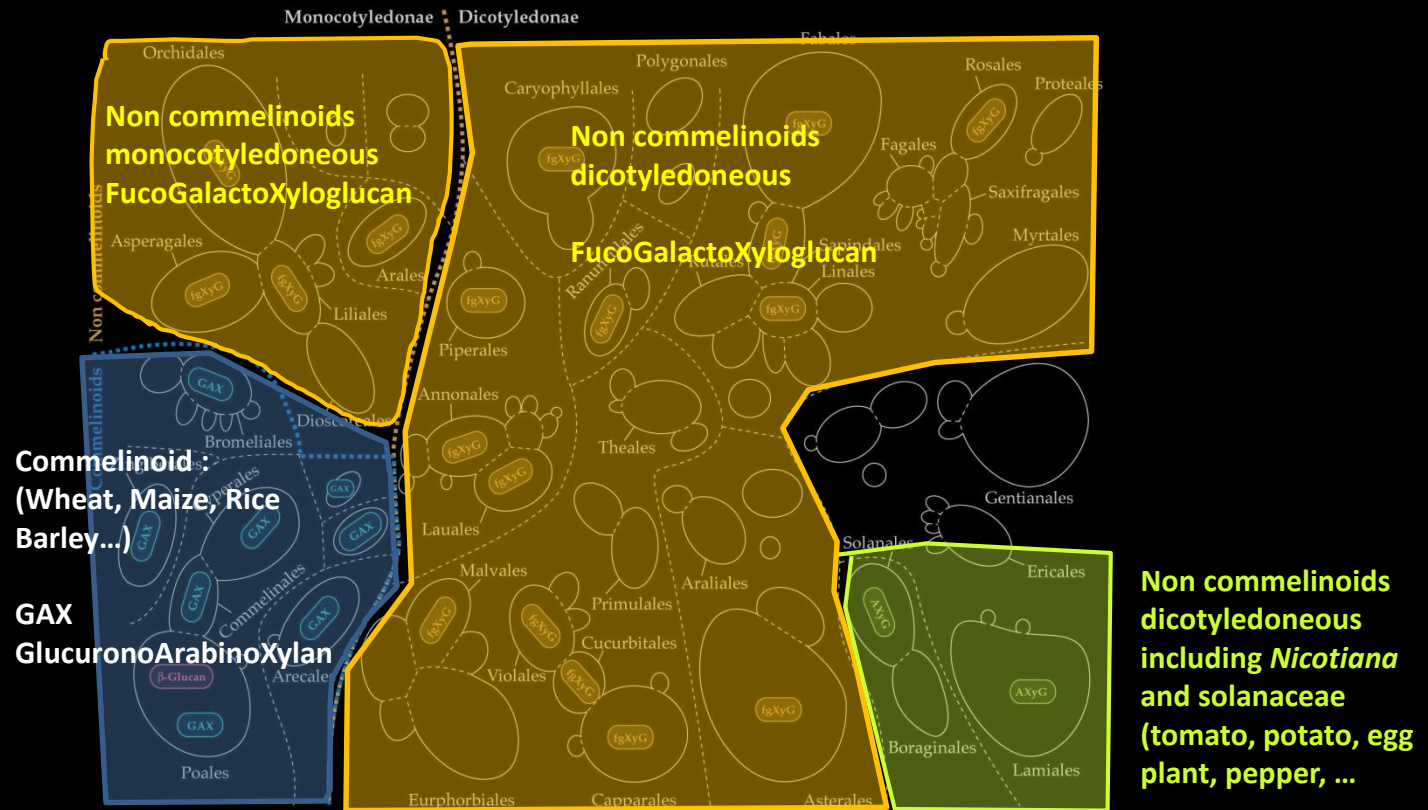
Monocotyledonae Dicotyledonae

Orchidales

Non commelinoids monocotyledoneous FucoGalactoXyloglucan

Asperagales

fgXyG

fgXyG

fgXyG

Arales

Liliales

Non commelinoids

Fabales

Polygonales

Caryophyllales

fgXyG

Non commelinoids dicotyledoneous

FucoGalactoXyloglucan

Rosales

fgXyG

Proteales

Fagales

Saxifragales

Sapindales

Rutales

Linales

Myrtales

Ranunculales

fgXyG

fgXyG

fgXyG

fgXyG

Piperales

Annonales

fgXyG

fgXyG

Theales

Lauales

GAX

Bromeliales

Commelinoids

Dioscoreales

Commelinoid : (Wheat, Maize, Rice Barley…)

GAX GlucuronoArabinoXylan

GAX

GAX

GAX

GAX

GAX

Commelinales

GAX

β-Glucan

Arecales

GAX

Poales

Gentianales

Solanales

Ericales

AXyG

AXyG

Non commelinoids dicotyledoneous including *Nicotiana* and solanaceae (tomato, potato, egg plant, pepper, …

Boraginales

Lamiales

Malvales

fgXyG

fgXyG

Primulales

Araliales

Cucurbitales

fgXyG

Violales

fgXyG

fgXyG

Eurphorbiales

Capparales

Asterales